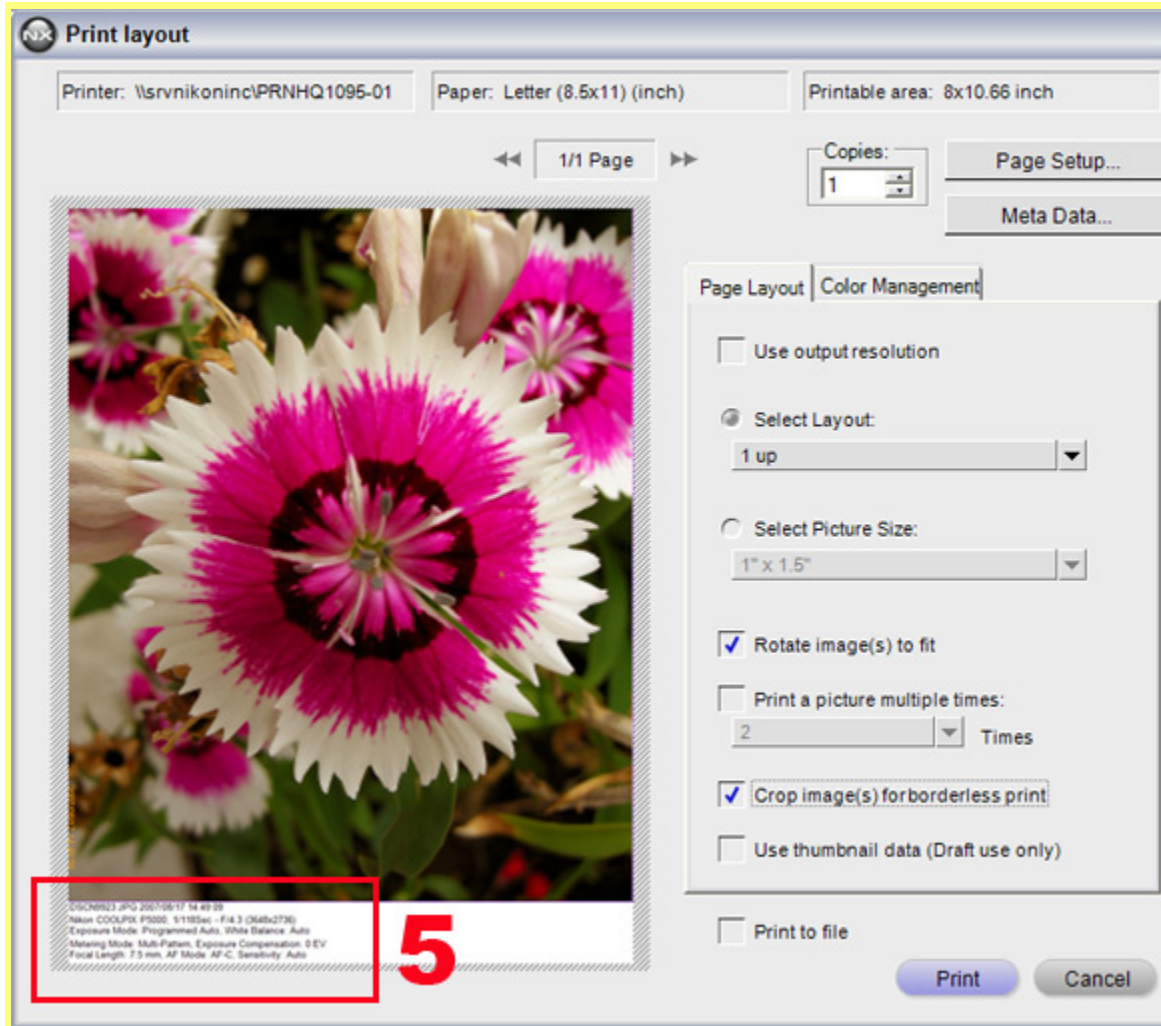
Print layout

Printer: \\srvnikoninc\PRNHQ1095-01
Paper: Letter (8.5x11) (inch)
Printable area: 8x10.66 inch

1/1 Page

Copies:
1

Page Setup...
Meta Data...

DSCN0923.JPG 2007/08/17 14:49:09
Nikon COOLPIX P5000: 1/118Sec - F/4.3 (3648x2736)
Exposure Mode: Programmed Auto, White Balance: Auto
Metering Mode: Multi-Pattern, Exposure Compensation: 0 EV
Focal Length: 7.5 mm, AF Mode: AF-C, Sensitivity: Auto

5

Page Layout
Color Management

Use output resolution

Select Layout:
1 up

Select Picture Size:
1" x 1.5"

Rotate image(s) to fit

Print a picture multiple times:
2
Times

Crop image(s) for borderless print

Use thumbnail data (Draft use only)

Print to file

Print
Cancel